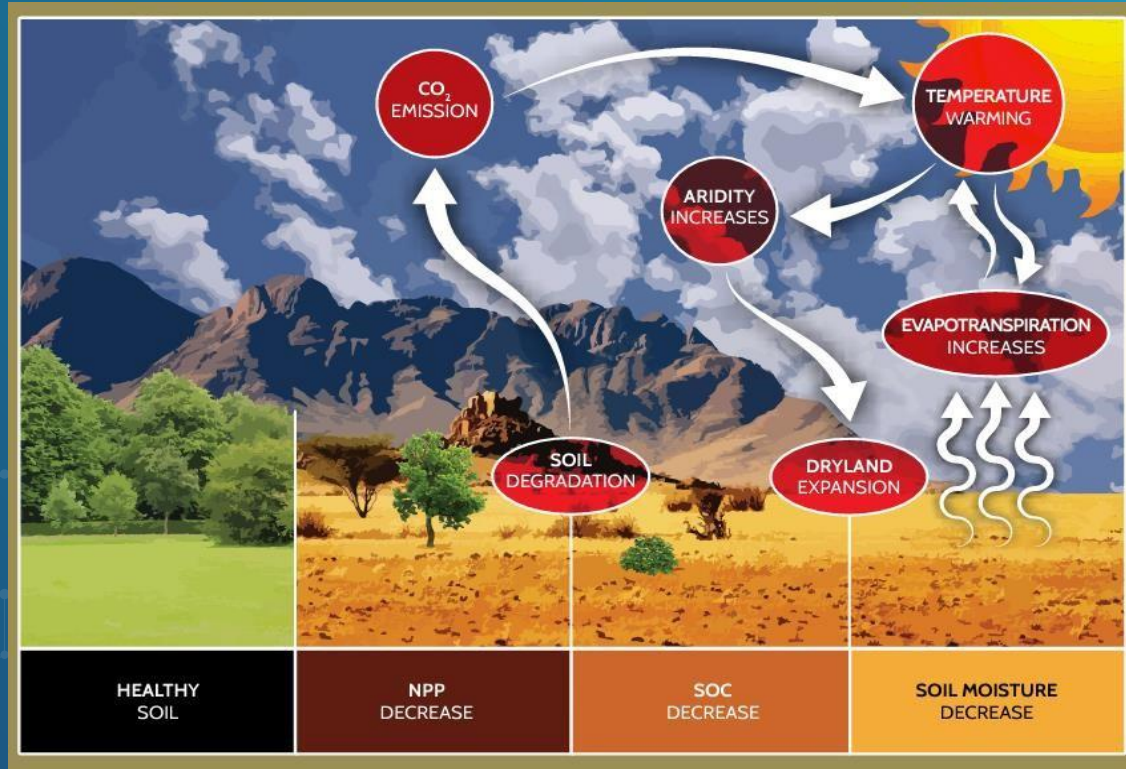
$CO_2$
EMISSION

TEMPERATURE
WARMING

ARIDITY
INCREASES

EVAPOTRANSPIRATION
INCREASES

SOIL
DEGRADATION

DRYLAND
EXPANSION

| HEALTHY SOIL | NPP DECREASE | SOC DECREASE | SOIL MOISTURE DECREASE |
|---|---|---|---|